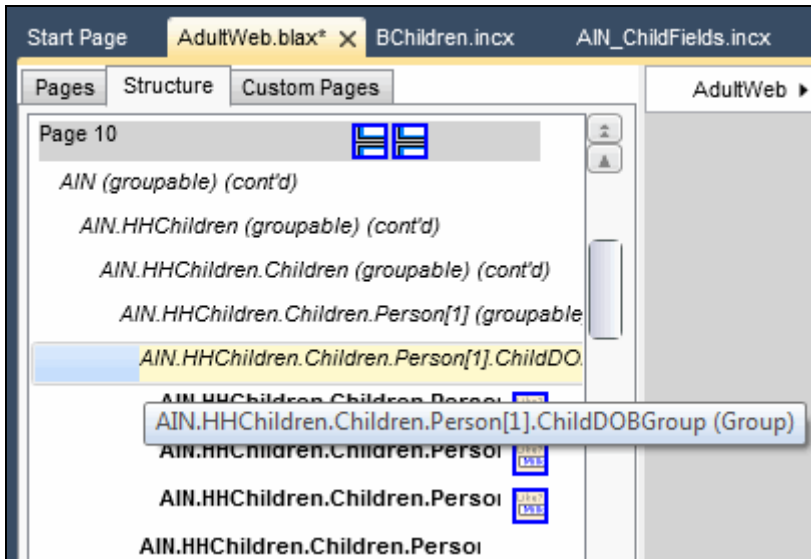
Start Page
AdultWeb.blax* ✕
BChildren.incx
AIN_ChildFields.incx

Pages
Structure
Custom Pages

AdultWeb ▸

Page 10

AIN (groupable) (cont'd)

AIN.HHChildren (groupable) (cont'd)

AIN.HHChildren.Children (groupable) (cont'd)

AIN.HHChildren.Children.Person[1] (groupable

AIN.HHChildren.Children.Person[1].ChildDOB

AIN.HHChildren.Children.Perso

AIN.HHChildren.Children.Person[1].ChildDOBGroup (Group)

AIN.HHChildren.Children.Perso

AIN.HHChildren.Children.Perso

AIN.HHChildren.Children.Perso